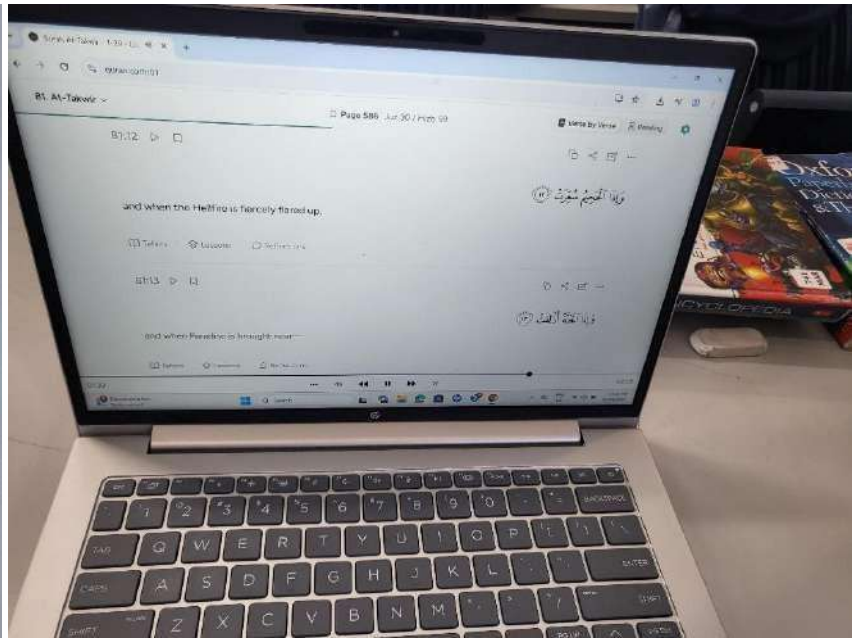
Surah At-Takwir - 1-29 - Q

quran.com/81

81. At-Takwir

Page 586 Juz 30 / Hizb 59

Verse By Verse

Reading

81:12

وَإِذَا الْجَحِيمُ سُعِّرَتْ ١٢

and when the Hellfire is fiercely flared up,

Tafsirs

Lessons

Reflections

81:13

وَإِذَا الْجَنَّةُ أُزْلِفَتْ ١٣

and when Paradise is brought near—

Tafsirs

Lessons

Reflections

Search

Oxford

Paperback

Dic

& The

NCYCLOPEDIA

Esc

1

2

3

4

5

6

7

8

9

0

BACKSPACE

TAB

Q

W

E

R

T

Y

U

I

O

P

CAPS

A

S

D

F

G

H

J

K

L

ENTER

SHIFT

Z

X

C

V

B

N

M

SHIFT

PG UP